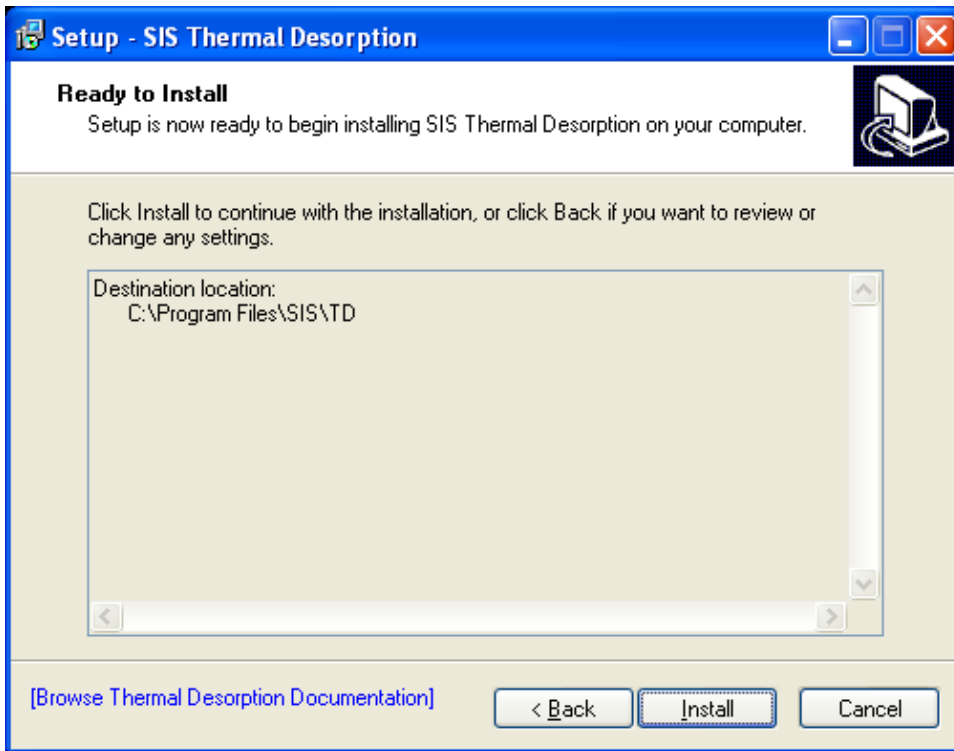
Setup - SIS Thermal Desorption

Ready to Install
Setup is now ready to begin installing SIS Thermal Desorption on your computer.

Click Install to continue with the installation, or click Back if you want to review or change any settings.

Destination location:
C:\Program Files\SIS\TD

[Browse Thermal Desorption Documentation]

< Back

Install

Cancel